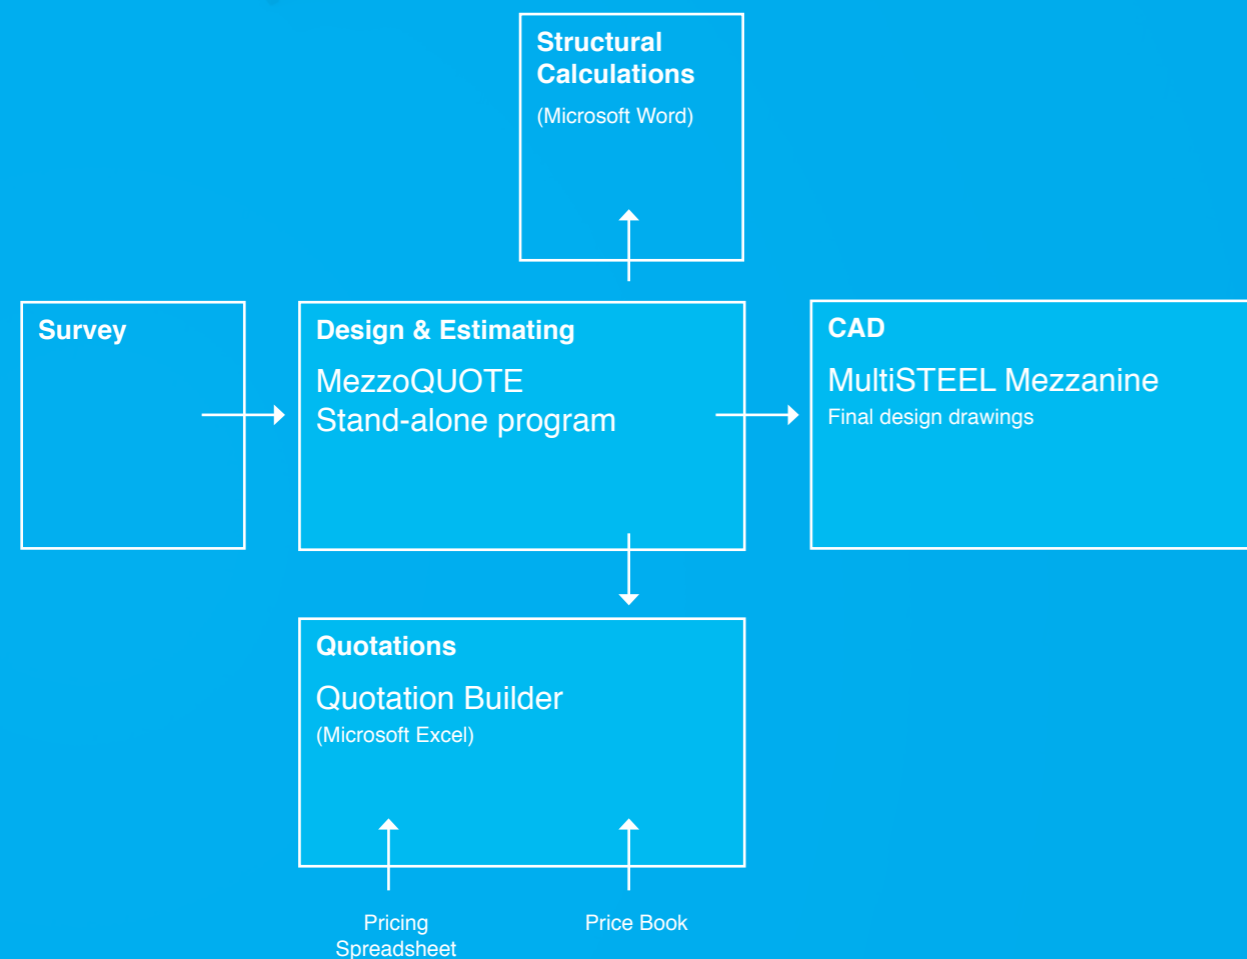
Structural Calculations
(Microsoft Word)

Survey

Design & Estimating
MezzoQUOTE
Stand-alone program

CAD
MultiSTEEL Mezzanine
Final design drawings

Quotations
Quotation Builder
(Microsoft Excel)

Pricing Spreadsheet

Price Book